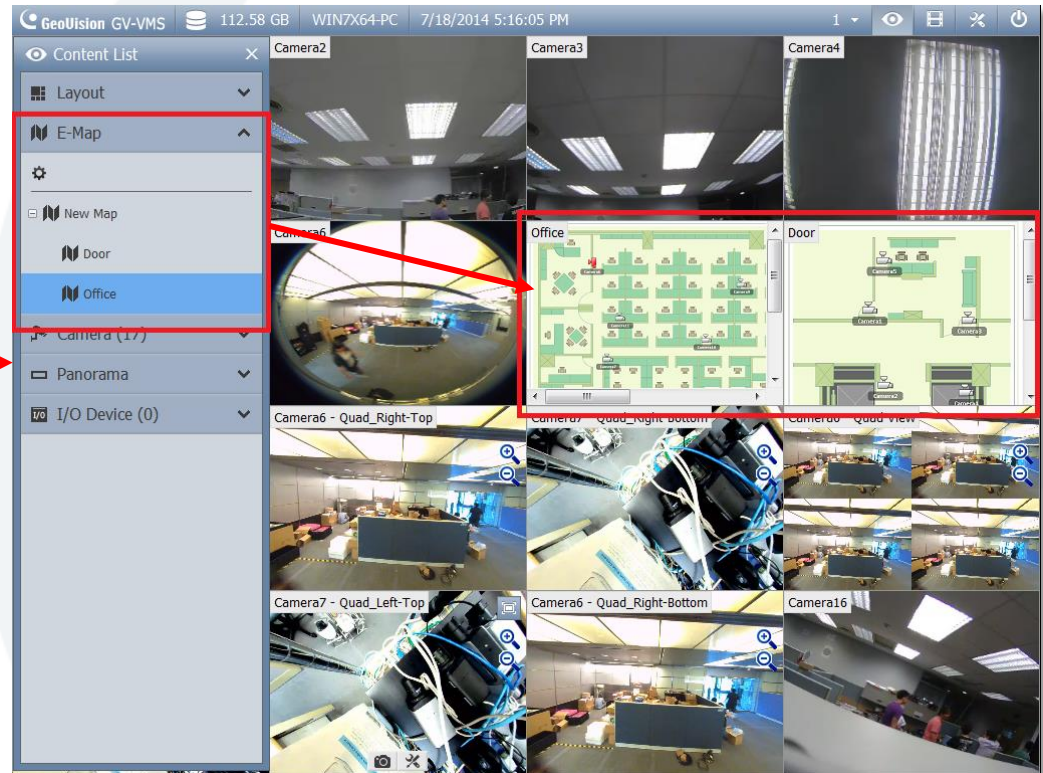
GeoVision GV-VMS 112.58 GB WIN7X64-PC 7/18/2014 5:16:05 PM 1

Content List

Layout

E-Map

New Map

Door

Office

Camera (17)

Panorama

I/O Device (0)

Camera2

Camera3

Camera4

Camera6

Office

Door

Camera6 - Quad_Right-Top

Camera7 - Quad_Right-Bottom

Camera6 - Quad View

Camera7 - Quad_Left-Top

Camera6 - Quad_Right-Bottom

Camera16